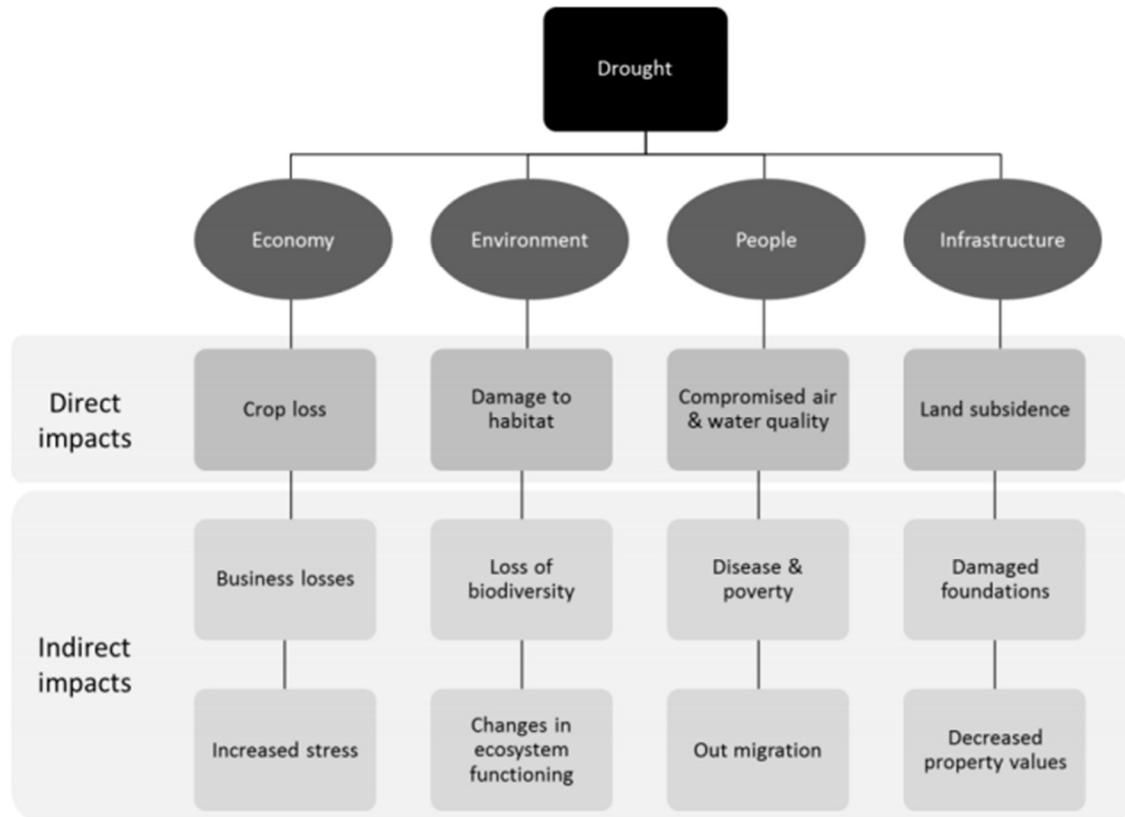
Drought

Economy

Environment

People

Infrastructure

Direct impacts

Crop loss

Damage to habitat

Compromised air & water quality

Land subsidence

Indirect impacts

Business losses

Loss of biodiversity

Disease & poverty

Damaged foundations

Increased stress

Changes in ecosystem functioning

Out migration

Decreased property values